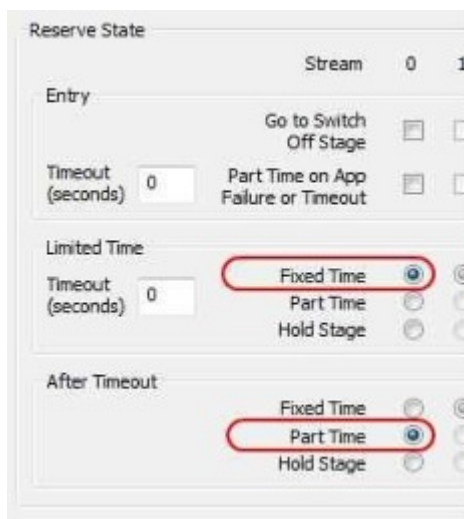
Reserve State

Stream 0 1

Entry

Go to Switch Off Stage

Timeout (seconds) 0

Part Time on App Failure or Timeout

Limited Time

Timeout (seconds) 0

Fixed Time

Part Time

Hold Stage

After Timeout

Fixed Time

Part Time

Hold Stage